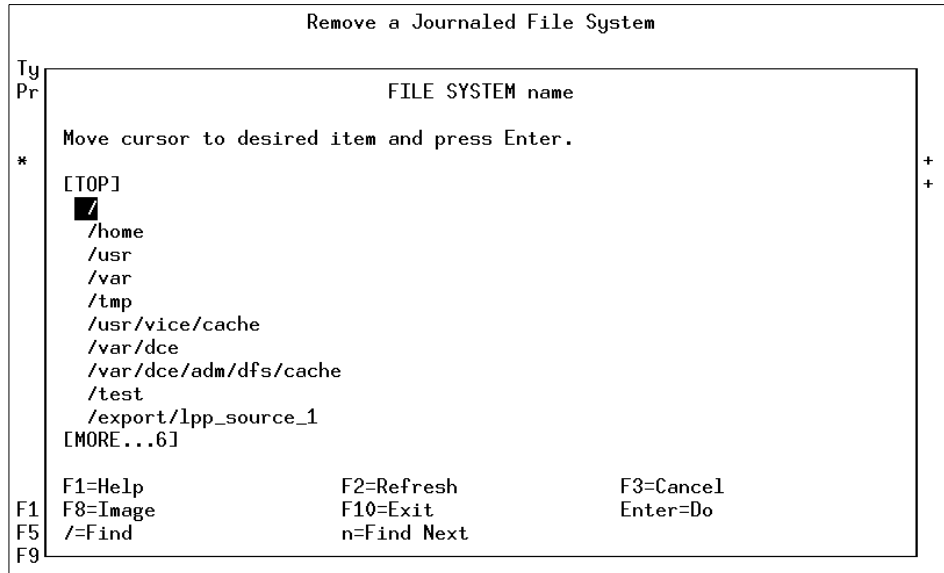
Remove a Journaled File System

Ty
Pr

*

F1
F5
F9

FILE SYSTEM name

Move cursor to desired item and press Enter.

[TOP]
/
/home
/usr
/var
/tmp
/usr/vice/cache
/var/dce
/var/dce/adm/dfs/cache
/test
/export/lpp_source_1
[MORE...6]

+
+

| | | |
|---|---|---|
| F1=Help | F2=Refresh | F3=Cancel |
| F8=Image | F10=Exit | Enter=Do |
| /=Find | n=Find Next | |